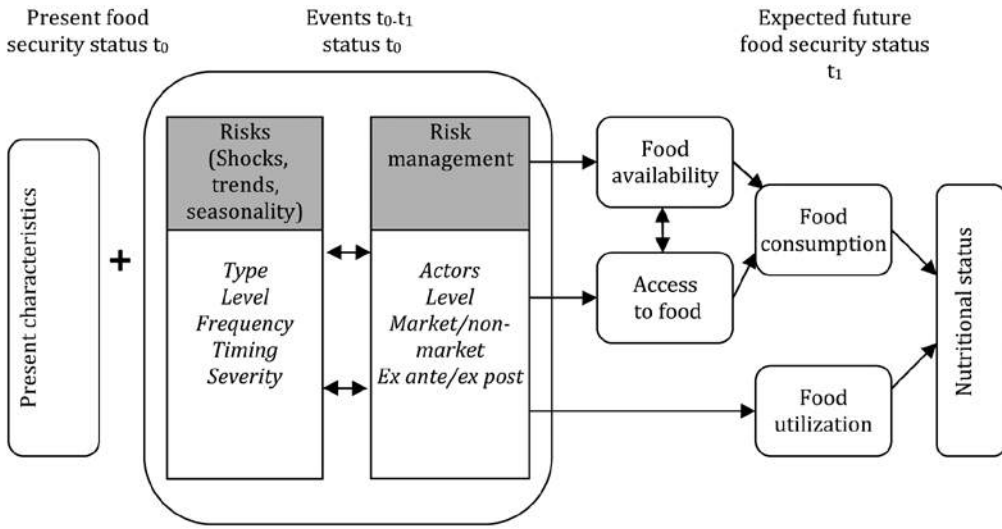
Present food security status $t_0$

Events $t_0$-$t_1$ status $t_0$

Expected future food security status $t_1$

Present characteristics

+

Risks (Shocks, trends, seasonality)

Type
Level
Frequency
Timing
Severity

Risk management

Actors
Level
Market/non-market
Ex ante/ex post

Food availability

Access to food

Food consumption

Food utilization

Nutritional status